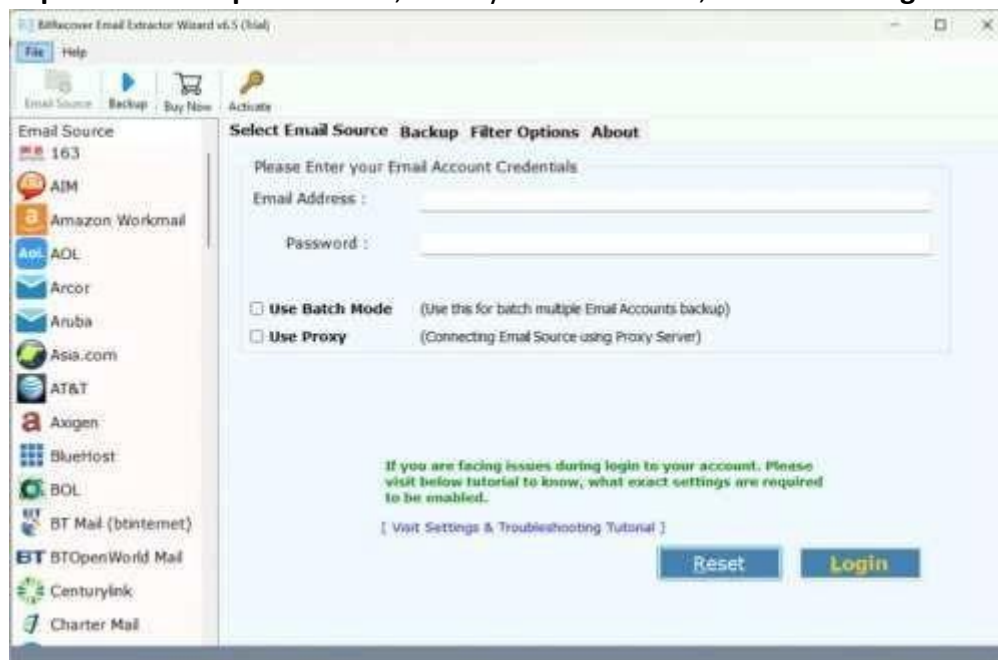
BitRecover Email Extractor Wizard v6.5 (Trial)

File Help

Email Source Backup Buy Now Activate

Email Source
163
AIM
Amazon Workmail
AOL
Arcor
Aruba
Asia.com
AT&T
Axigen
BlueHost
BOL
BT Mail (btinternet)
BTOpenWorld Mail
Centurylink
Charter Mail

Select Email Source Backup Filter Options About

Please Enter your Email Account Credentials
Email Address :
Password :

Use Batch Mode (Use this for batch multiple Email Accounts backup)
Use Proxy (Connecting Email Source using Proxy Server)

If you are facing issues during login to your account. Please visit below tutorial to know, what exact settings are required to be enabled.

[ Visit Settings & Troubleshooting Tutorial ]

Reset Login